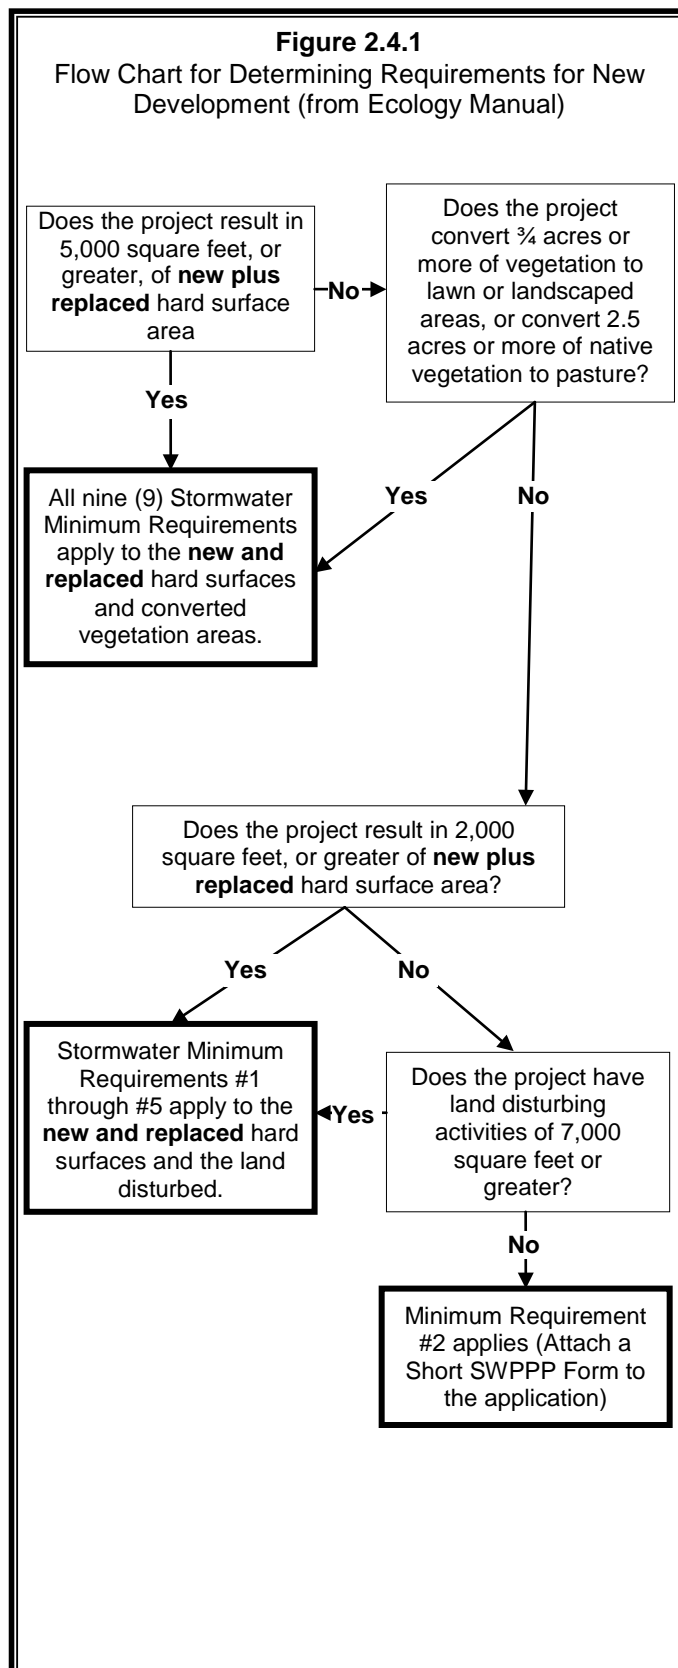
**Figure 2.4.1**
Flow Chart for Determining Requirements for New Development (from Ecology Manual)

Does the project result in 5,000 square feet, or greater, of **new plus replaced** hard surface area

No

Does the project convert ¾ acres or more of vegetation to lawn or landscaped areas, or convert 2.5 acres or more of native vegetation to pasture?

Yes

Yes

No

All nine (9) Stormwater Minimum Requirements apply to the **new and replaced** hard surfaces and converted vegetation areas.

Does the project result in 2,000 square feet, or greater of **new plus replaced** hard surface area?

Yes

No

Stormwater Minimum Requirements #1 through #5 apply to the **new and replaced** hard surfaces and the land disturbed.

Yes

Does the project have land disturbing activities of 7,000 square feet or greater?

No

Minimum Requirement #2 applies (Attach a Short SWPPP Form to the application)